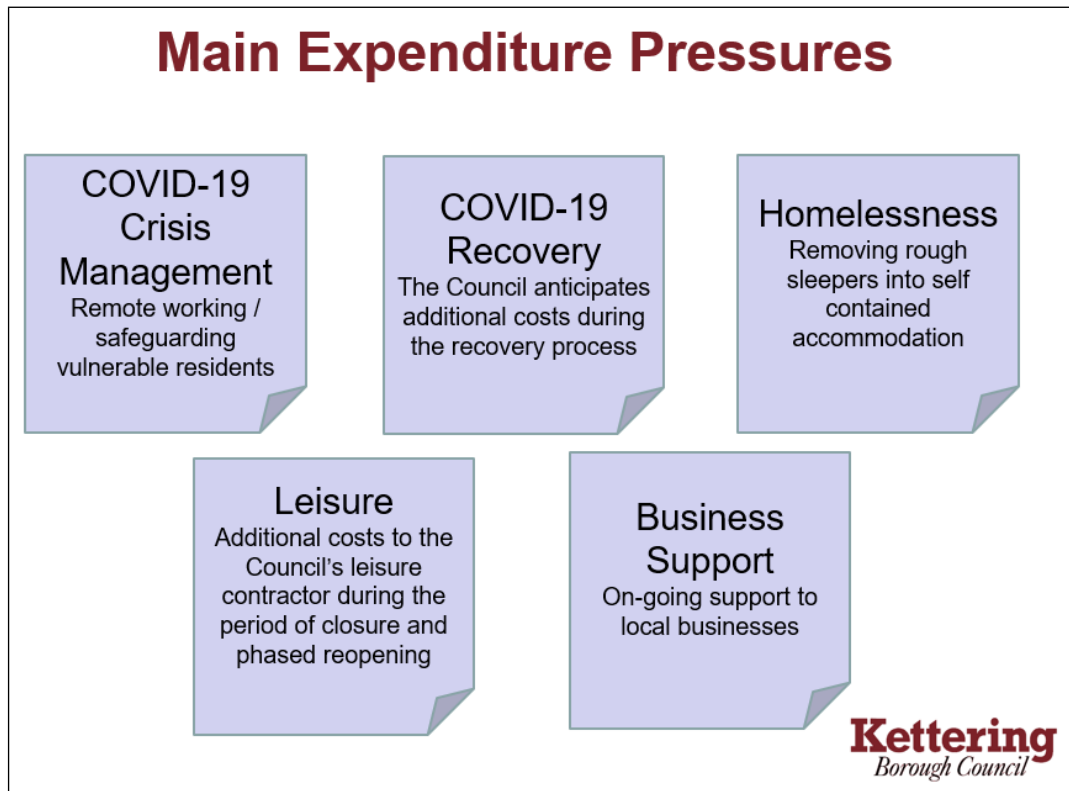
Main Expenditure Pressures

COVID-19 Crisis Management
Remote working / safeguarding vulnerable residents

COVID-19 Recovery
The Council anticipates additional costs during the recovery process

Homelessness
Removing rough sleepers into self contained accommodation

Leisure
Additional costs to the Council's leisure contractor during the period of closure and phased reopening

Business Support
On-going support to local businesses

Kettering
Borough Council